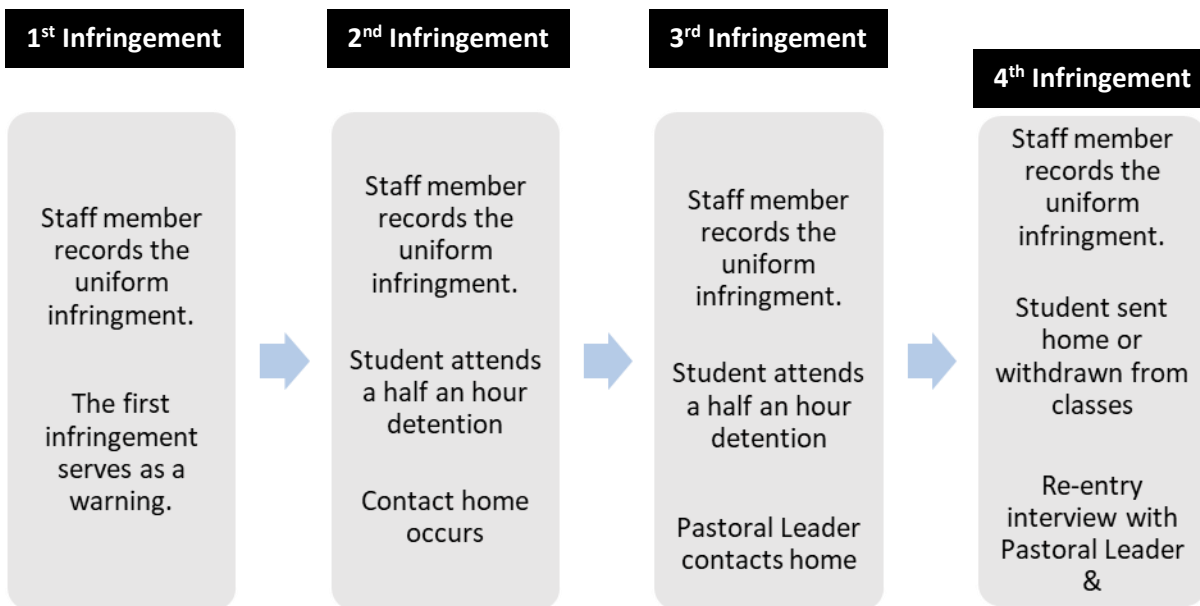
1$^{st}$ Infringement

Staff member records the uniform infringment.

The first infringement serves as a warning.

2$^{nd}$ Infringement

Staff member records the uniform infringment.

Student attends a half an hour detention

Contact home occurs

3$^{rd}$ Infringement

Staff member records the uniform infringment.

Student attends a half an hour detention

Pastoral Leader contacts home

4$^{th}$ Infringement

Staff member records the uniform infringment.

Student sent home or withdrawn from classes

Re-entry interview with Pastoral Leader &